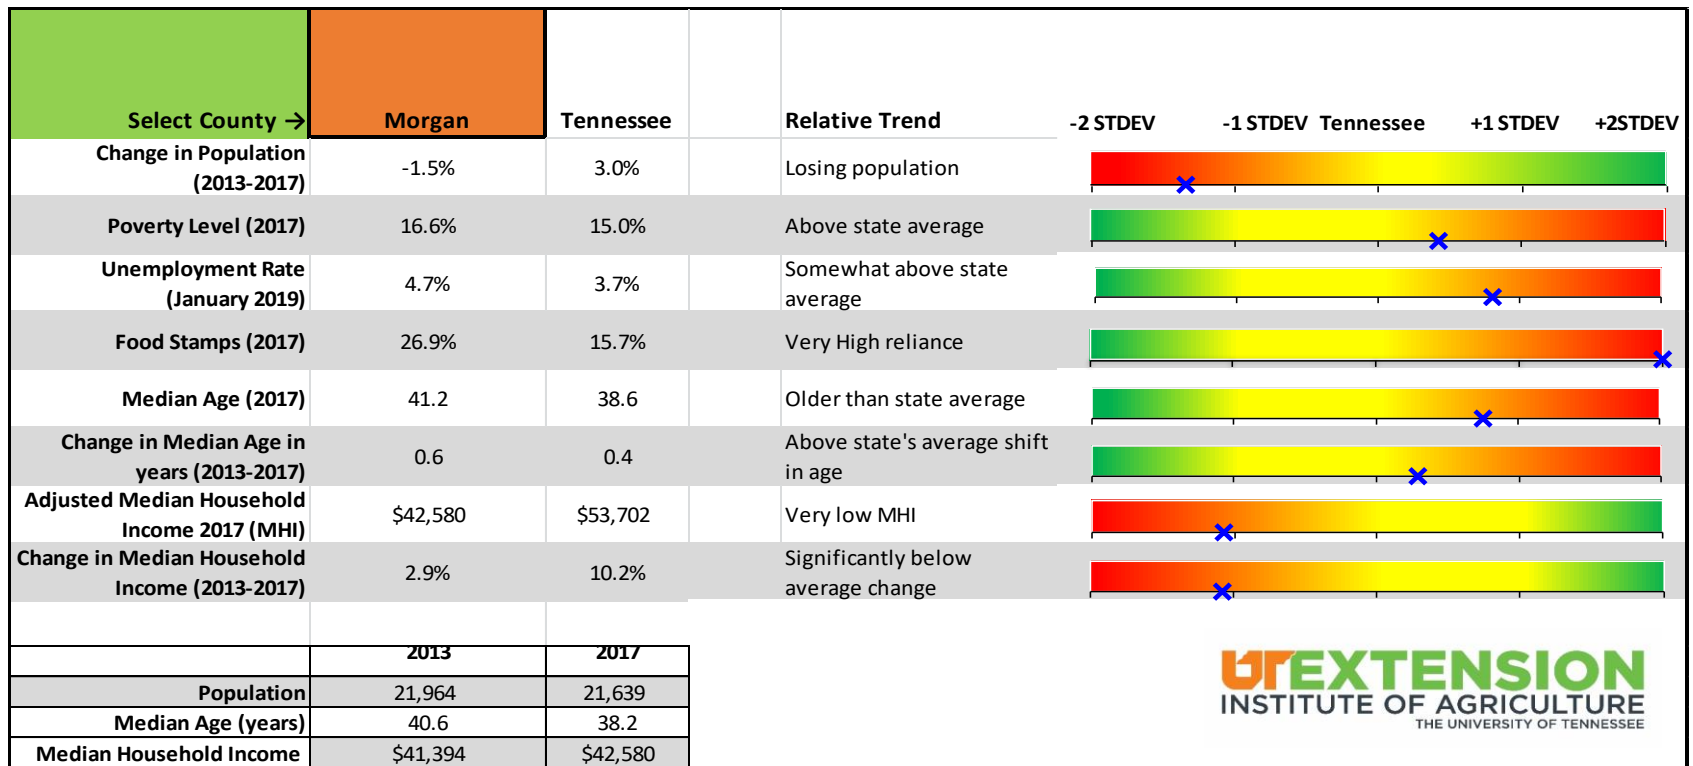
| Select County → | Morgan | Tennessee | Relative Trend |
|---|---|---|---|
| Change in Population (2013-2017) | -1.5% | 3.0% | Losing population |
| Poverty Level (2017) | 16.6% | 15.0% | Above state average |
| Unemployment Rate (January 2019) | 4.7% | 3.7% | Somewhat above state average |
| Food Stamps (2017) | 26.9% | 15.7% | Very High reliance |
| Median Age (2017) | 41.2 | 38.6 | Older than state average |
| Change in Median Age in years (2013-2017) | 0.6 | 0.4 | Above state's average shift in age |
| Adjusted Median Household Income 2017 (MHI) | \$42,580 | \$53,702 | Very low MHI |
| Change in Median Household Income (2013-2017) | 2.9% | 10.2% | Significantly below average change |

-2 STDEV -1 STDEV Tennessee +1 STDEV +2STDEV

| | 2013 | 2017 |
|---|---|---|
| Population | 21,964 | 21,639 |
| Median Age (years) | 40.6 | 38.2 |
| Median Household Income | \$41,394 | \$42,580 |

UTEXTENSION
INSTITUTE OF AGRICULTURE
THE UNIVERSITY OF TENNESSEE